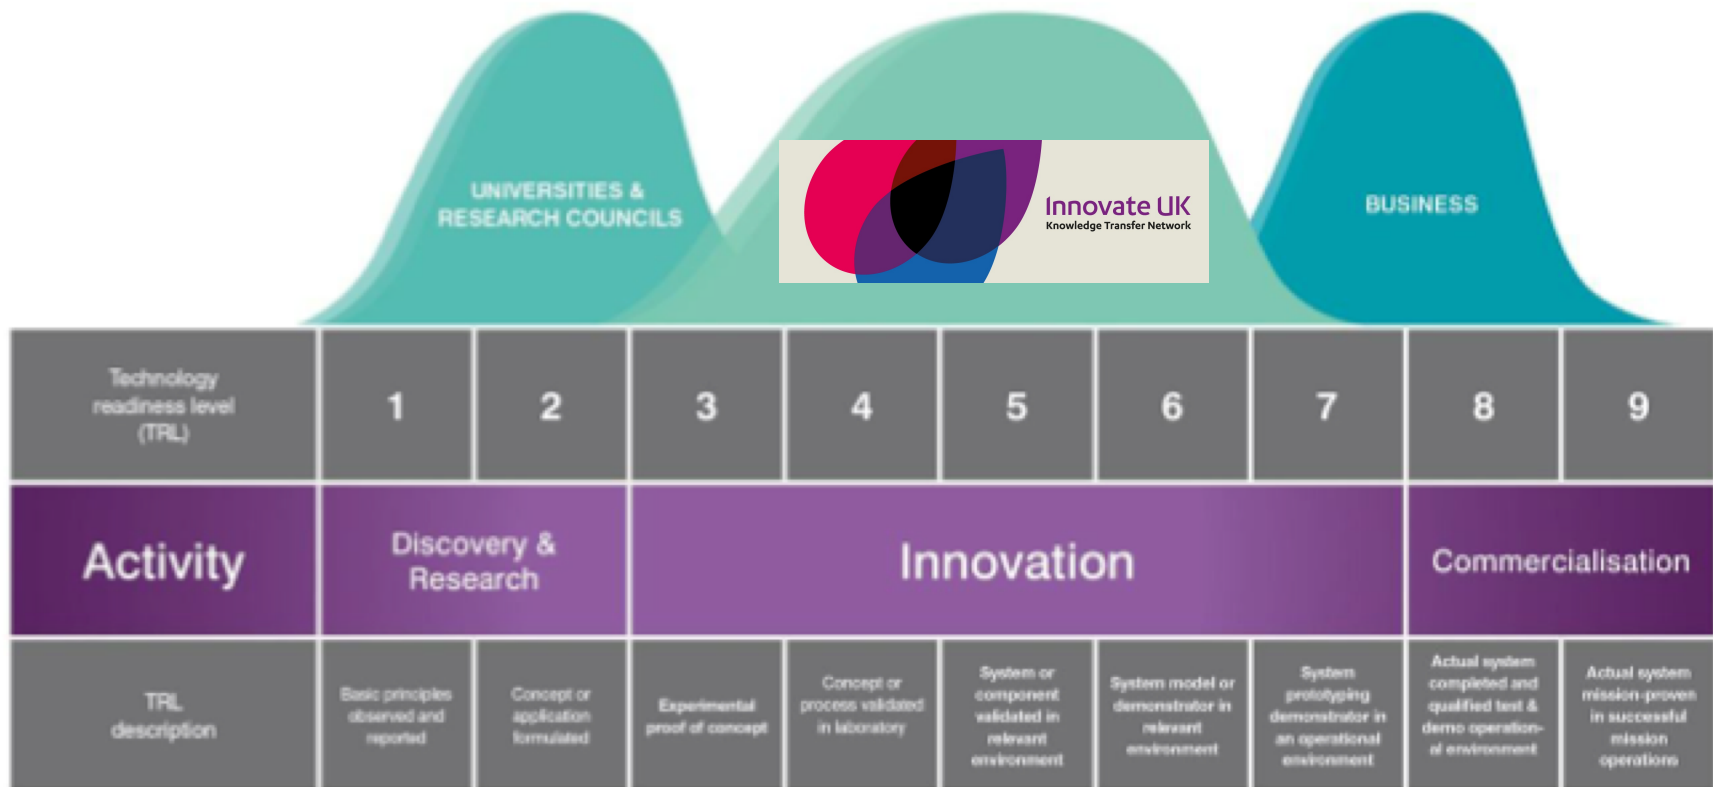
UNIVERSITIES & RESEARCH COUNCILS

Innovate UK
Knowledge Transfer Network

BUSINESS

| Technology readiness level (TRL) | 1 | 2 | 3 | 4 | 5 | 6 | 7 | 8 | 9 |
|---|---|---|---|---|---|---|---|---|---|
| Activity | Discovery & Research | | Innovation | | | | | Commercialisation | |
| TRL description | Basic principles observed and reported | Concept or application formulated | Experimental proof of concept | Concept or process validated in laboratory | System or component validated in relevant environment | System model or demonstrator in relevant environment | System prototyping demonstrator in an operational environment | Actual system completed and qualified test & demo operational environment | Actual system mission-proven in successful mission operations |